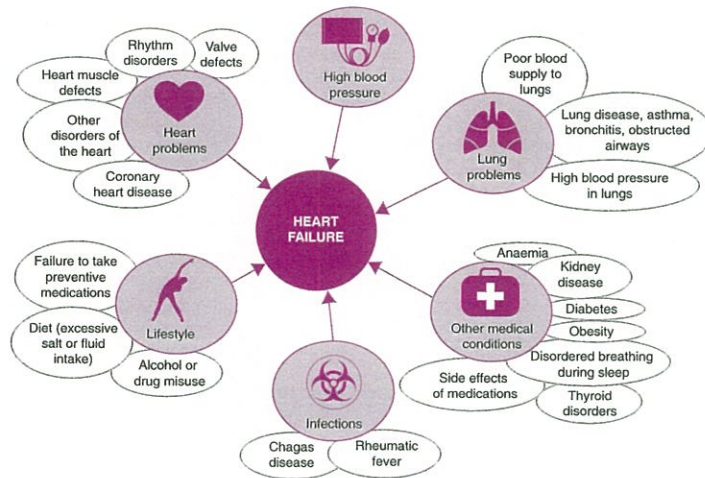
HEART FAILURE

High blood pressure

Heart problems

Rhythm disorders

Valve defects

Heart muscle defects

Other disorders of the heart

Coronary heart disease

Lung problems

Poor blood supply to lungs

Lung disease, asthma, bronchitis, obstructed airways

High blood pressure in lungs

Other medical conditions

Anaemia

Kidney disease

Diabetes

Obesity

Disordered breathing during sleep

Side effects of medications

Thyroid disorders

Infections

Chagas disease

Rheumatic fever

Lifestyle

Failure to take preventive medications

Diet (excessive salt or fluid intake)

Alcohol or drug misuse